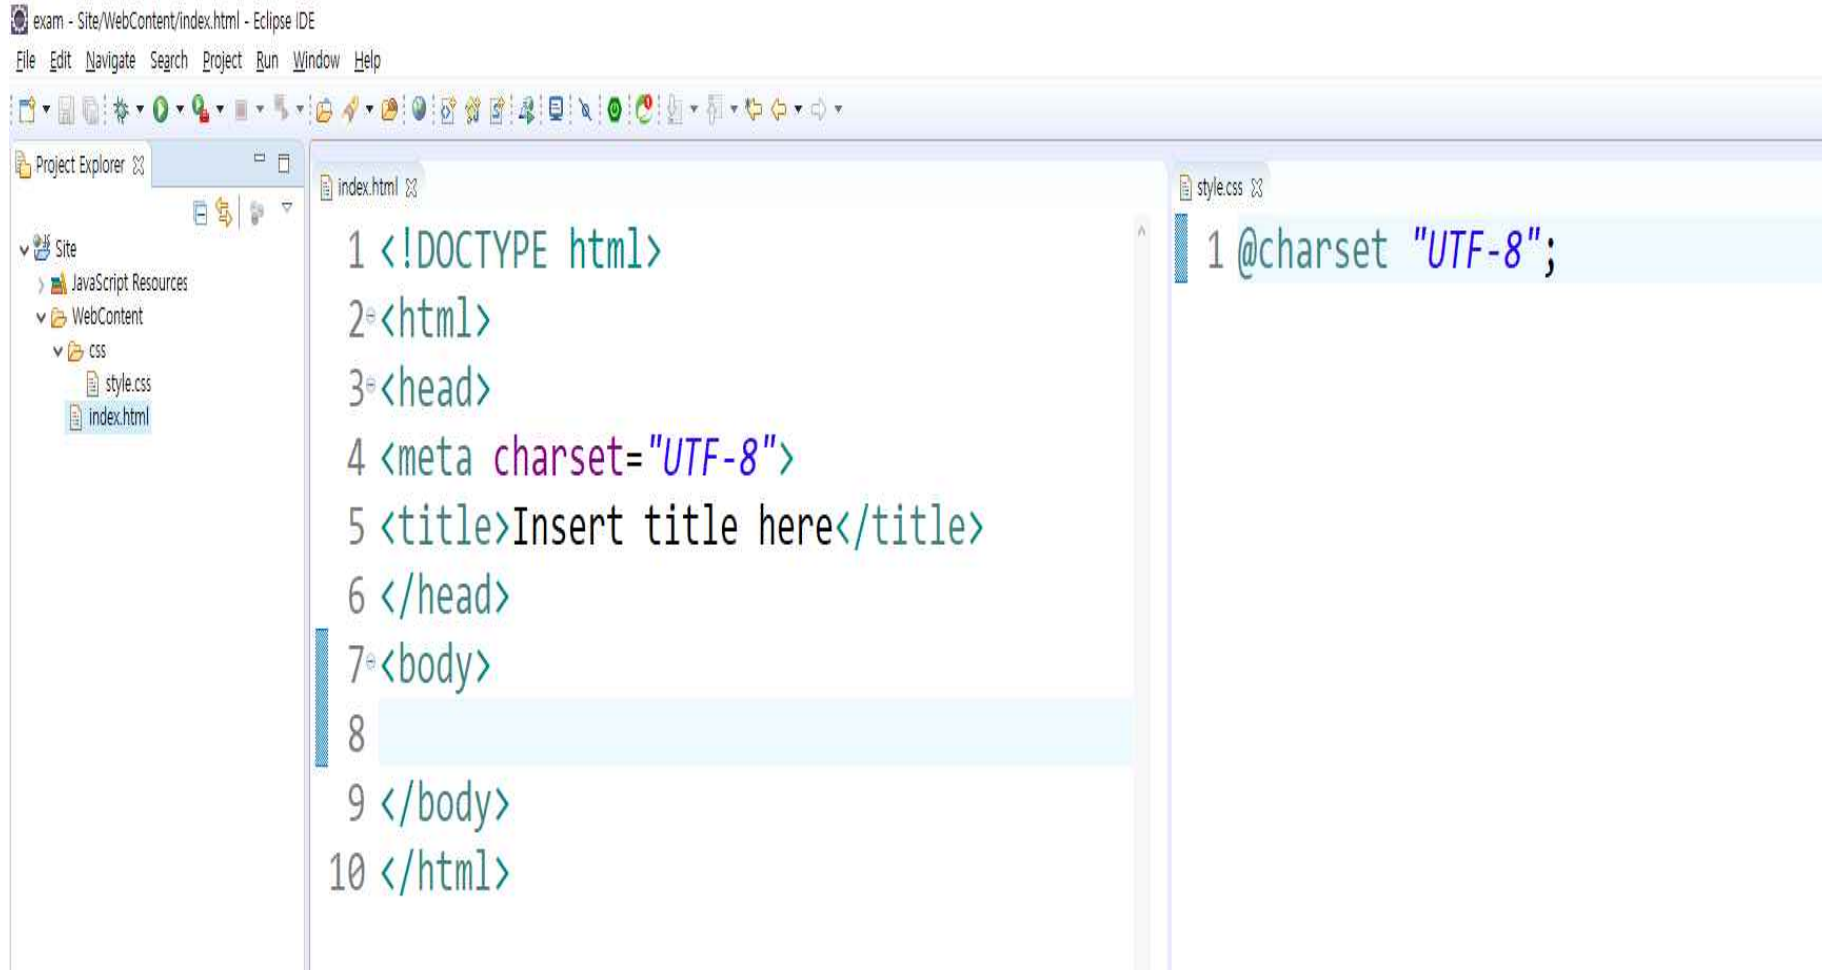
exam - Site/WebContent/index.html - Eclipse IDE

File Edit Navigate Search Project Run Window Help

Project Explorer

Site
JavaScript Resources
WebContent
css
style.css
index.html

index.html

1 <!DOCTYPE html>
2 <html>
3 <head>
4 <meta charset="UTF-8">
5 <title>Insert title here</title>
6 </head>
7 <body>
8
9 </body>
10 </html>

style.css

1 @charset "UTF-8";